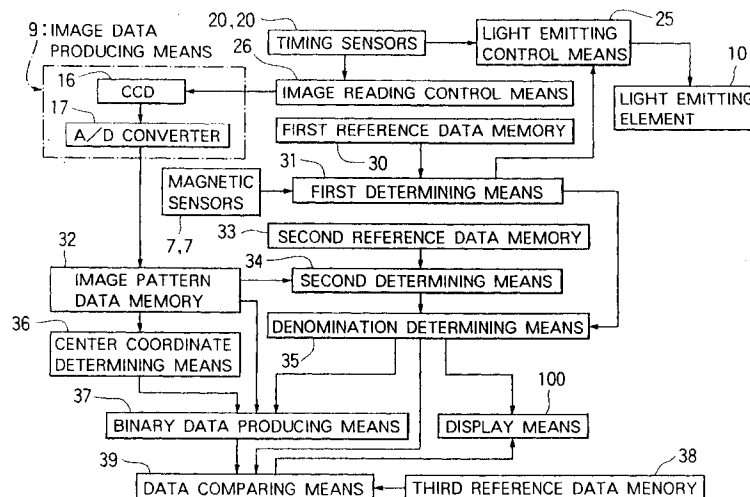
9: IMAGE DATA PRODUCING MEANS
20, 20
TIMING SENSORS
25
LIGHT EMITTING CONTROL MEANS
10
LIGHT EMITTING ELEMENT
26
16
CCD
IMAGE READING CONTROL MEANS
17
A/D CONVERTER
FIRST REFERENCE DATA MEMORY
31
30
MAGNETIC SENSORS
FIRST DETERMINING MEANS
7, 7
32
33
SECOND REFERENCE DATA MEMORY
34
IMAGE PATTERN DATA MEMORY
SECOND DETERMINING MEANS
36
DENOMINATION DETERMINING MEANS
CENTER COORDINATE DETERMINING MEANS
35
100
37
BINARY DATA PRODUCING MEANS
DISPLAY MEANS
39
38
DATA COMPARING MEANS
THIRD REFERENCE DATA MENORY